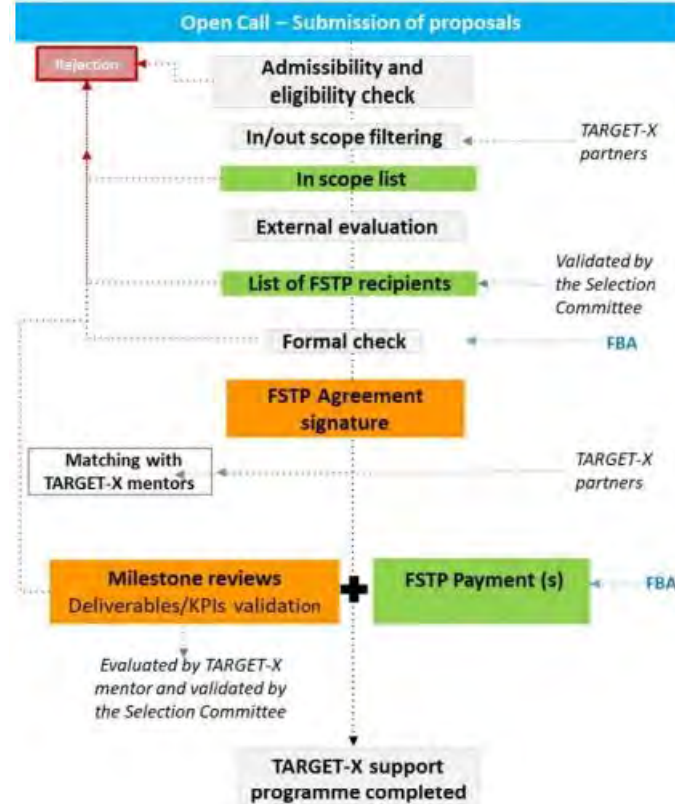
Open Call – Submission of proposals

Rejection

Admissibility and eligibility check

In/out scope filtering

TARGET-X partners

In scope list

External evaluation

List of FSTP recipients

Validated by the Selection Committee

Formal check

FBA

FSTP Agreement signature

Matching with TARGET-X mentors

TARGET-X partners

Milestone reviews Deliverables/KPIs validation

FSTP Payment (s)

FBA

Evaluated by TARGET-X mentor and validated by the Selection Committee

TARGET-X support programme completed